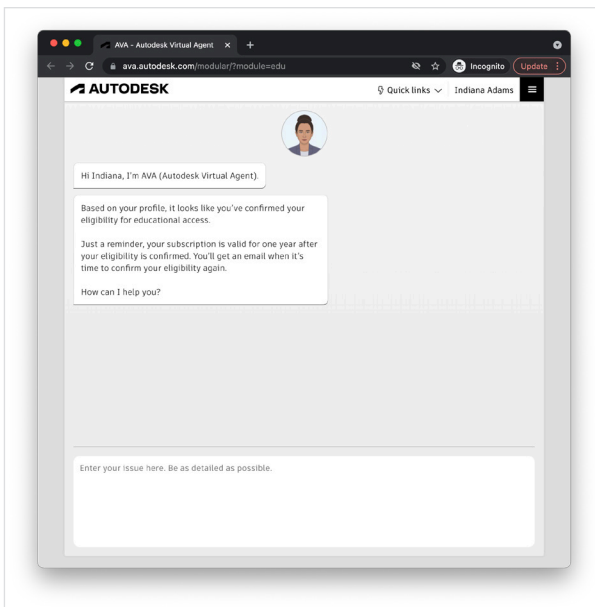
AVA - Autodesk Virtual Agent ×

ava.autodesk.com/modular/?module=edu

Incognito

Update

AUTODESK

Quick links

Indiana Adams

Hi Indiana, I'm AVA (Autodesk Virtual Agent).

Based on your profile, it looks like you've confirmed your eligibility for educational access.

Just a reminder, your subscription is valid for one year after your eligibility is confirmed. You'll get an email when it's time to confirm your eligibility again.

How can I help you?

Enter your issue here. Be as detailed as possible.